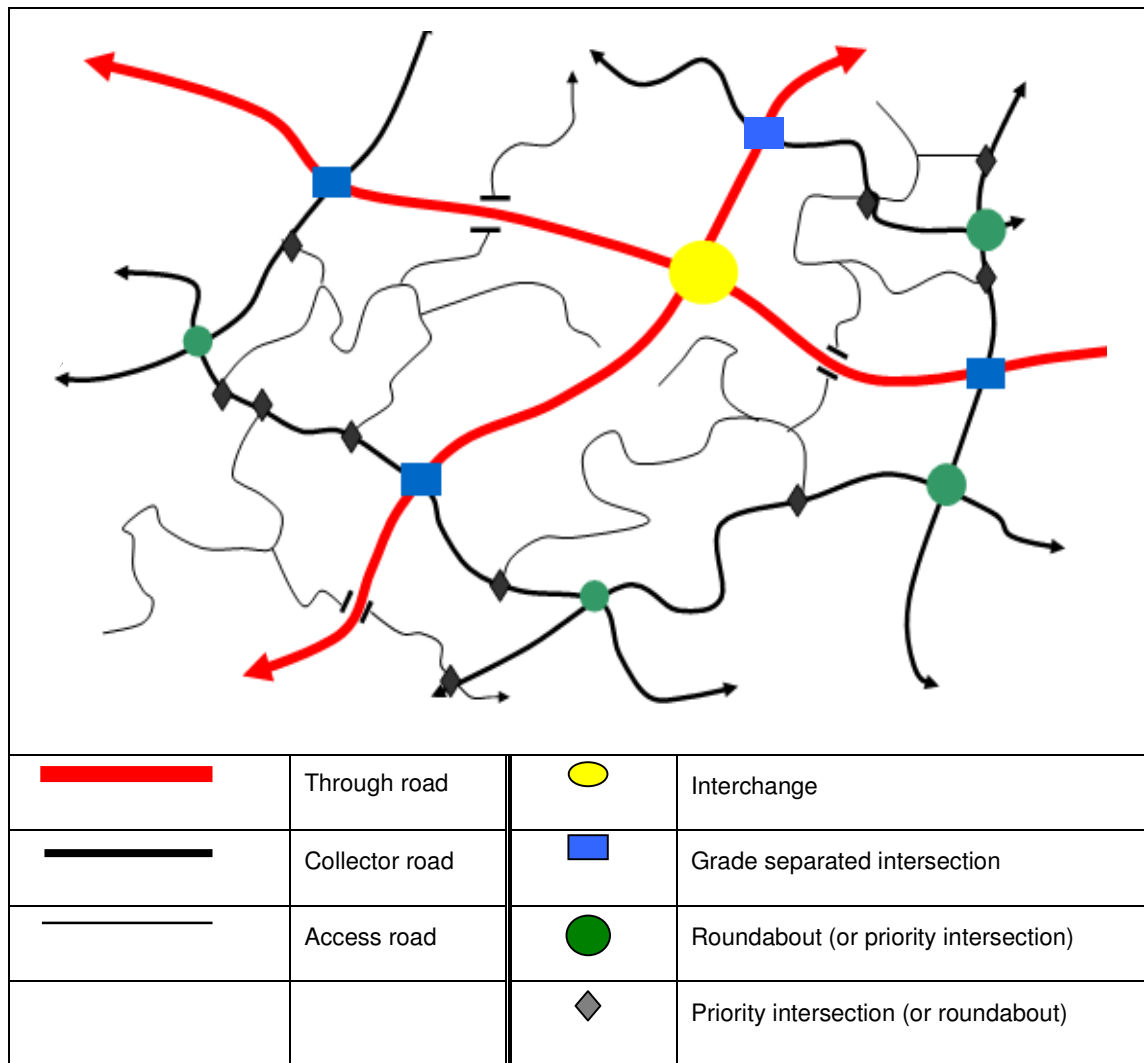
|  | Through road |  | Interchange |
|---|---|---|---|
|  | Collector road |  | Grade separated intersection |
|  | Access road |  | Roundabout (or priority intersection) |
|  |  |  | Priority intersection (or roundabout) |